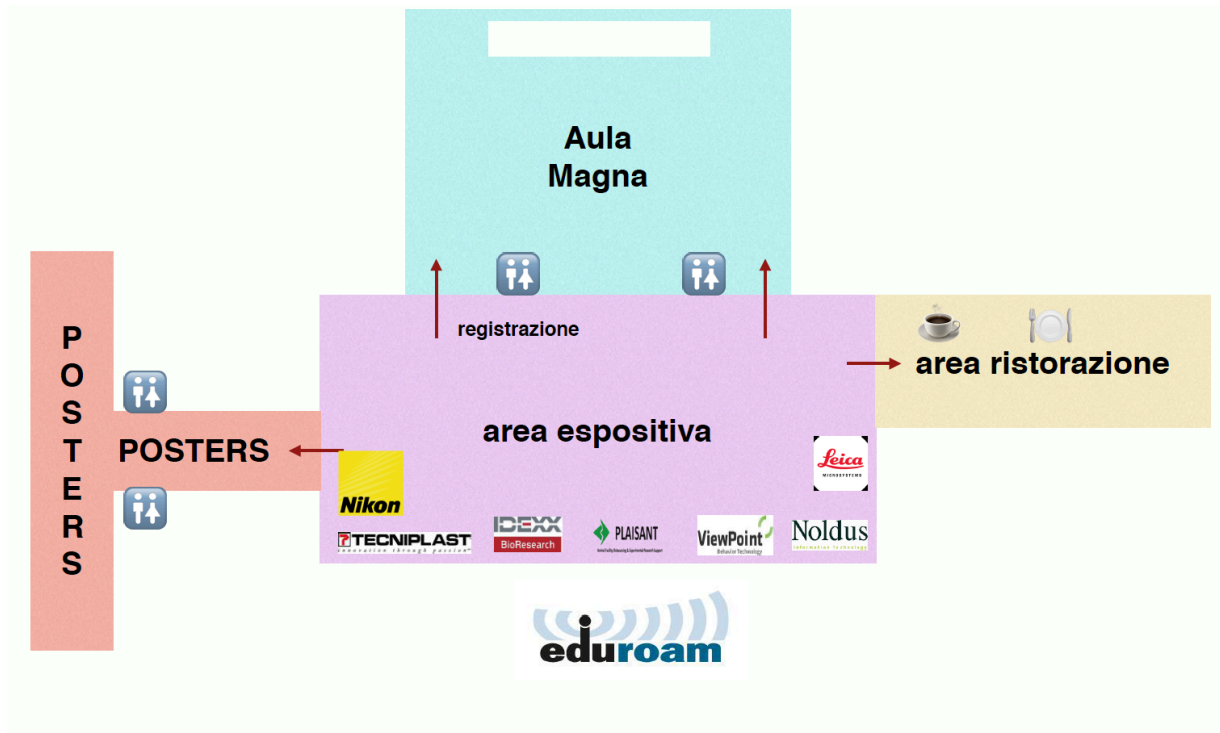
Aula Magna

registrazione

area ristorazione

POSTERS

POSTERS

area espositiva

Leica MICROSYSTEMS

Nikon

TECNIPLAST innovation through passion

IDEXX BioResearch

PLAISANT

ViewPoint Behavior Technology

Noldus information technology

eduroam